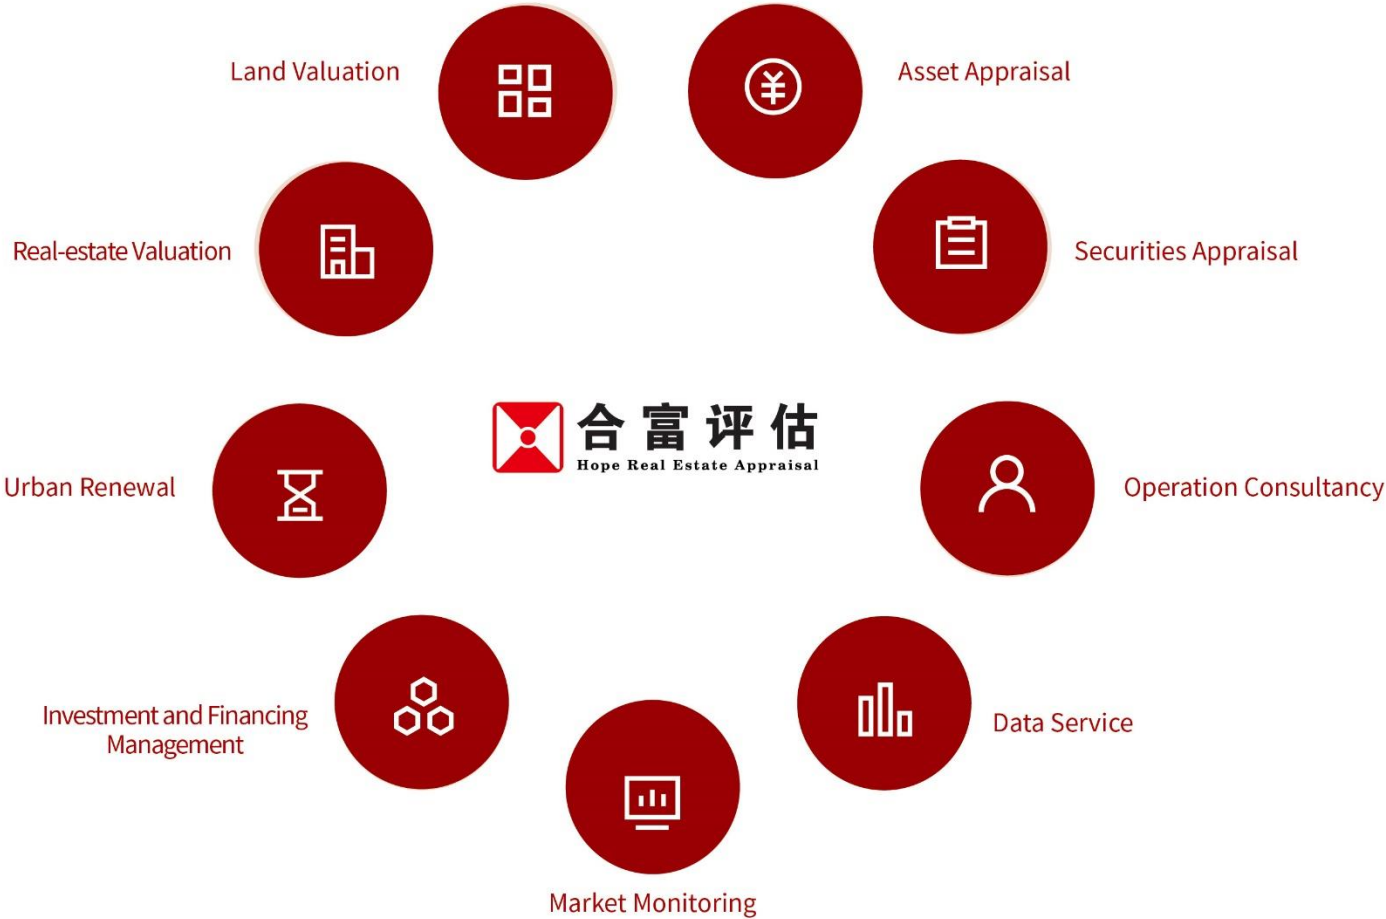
Land Valuation

Asset Appraisal

Real-estate Valuation

Securities Appraisal

合富评估
Hope Real Estate Appraisal

Urban Renewal

Operation Consultancy

Investment and Financing Management

Data Service

Market Monitoring